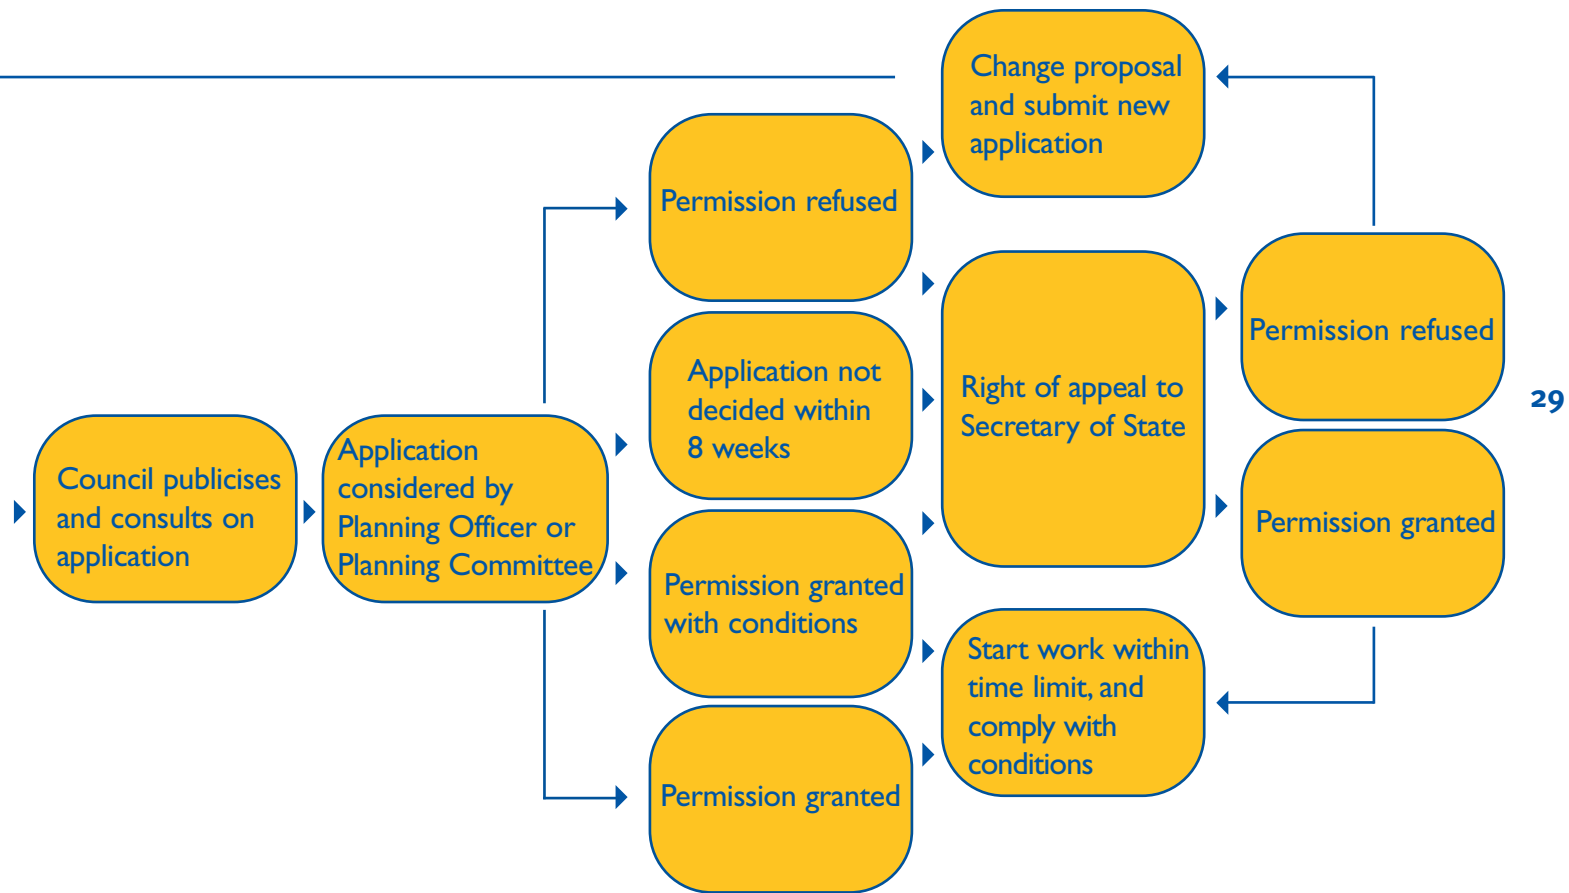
Council publicises and consults on application

Application considered by Planning Officer or Planning Committee

Permission refused

Application not decided within 8 weeks

Permission granted with conditions

Permission granted

Change proposal and submit new application

Right of appeal to Secretary of State

Start work within time limit, and comply with conditions

Permission refused

Permission granted

29